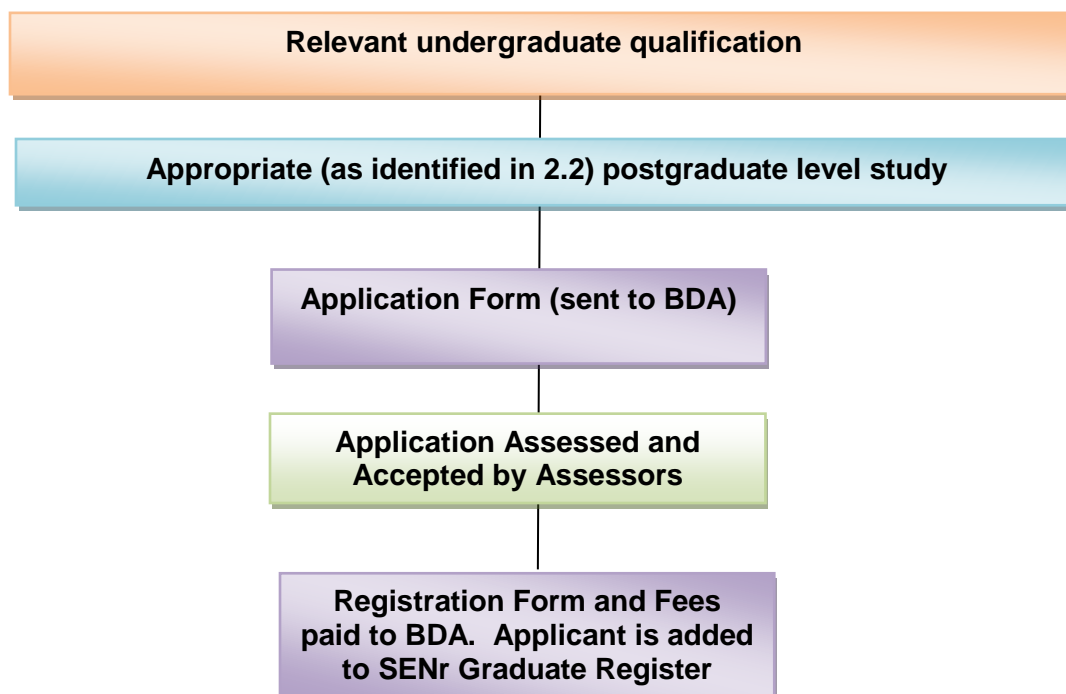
Relevant undergraduate qualification

Appropriate (as identified in 2.2) postgraduate level study

Application Form (sent to BDA)

Application Assessed and Accepted by Assessors

Registration Form and Fees paid to BDA. Applicant is added to SENr Graduate Register